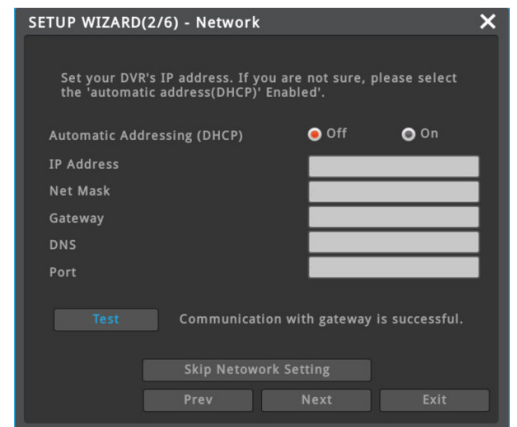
SETUP WIZARD(2/6) - Network

X

Set your DVR's IP address. If you are not sure, please select the 'automatic address(DHCP)' Enabled'.

Automatic Addressing (DHCP) Off On

IP Address

Net Mask

Gateway

DNS

Port

Test Communication with gateway is successful.

Skip Netowork Setting

Prev Next Exit